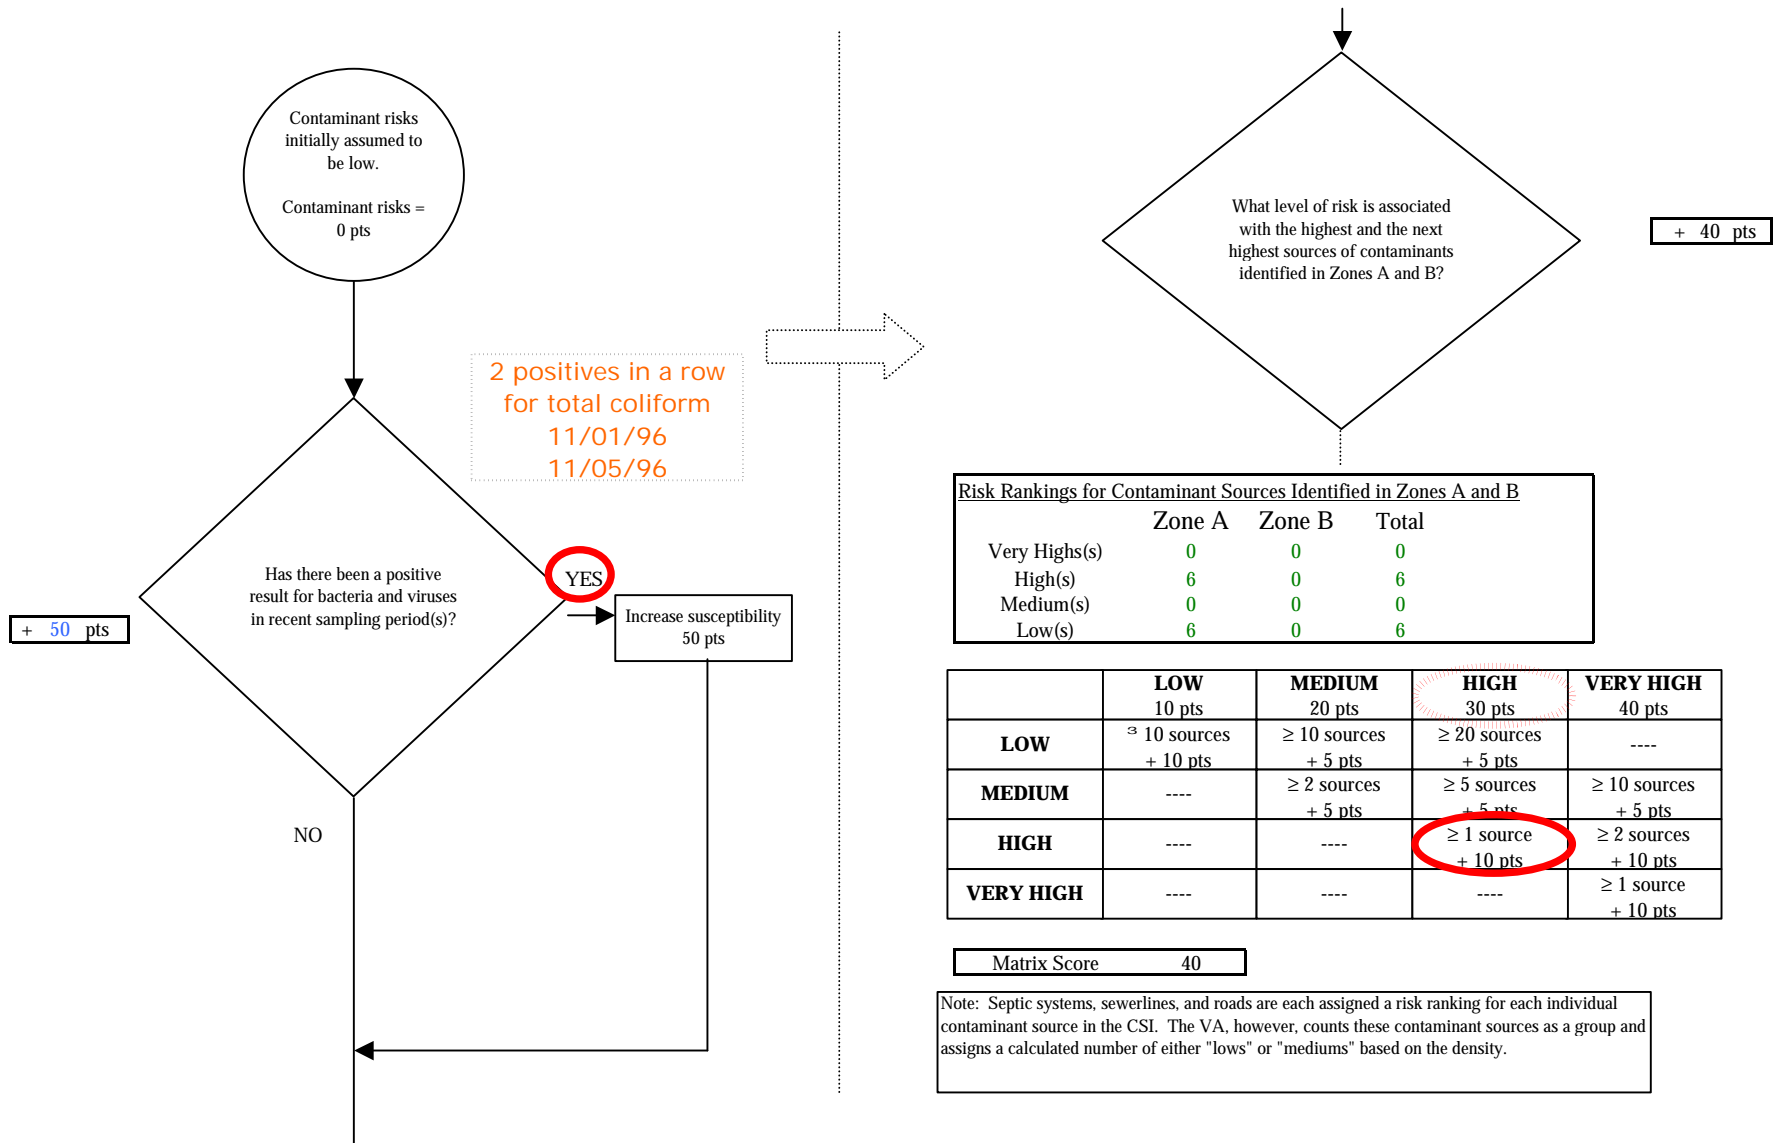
Contaminant risks initially assumed to be low.

Contaminant risks = 0 pts

2 positives in a row for total coliform
11/01/96
11/05/96

Has there been a positive result for bacteria and viruses in recent sampling period(s)?

YES

Increase susceptibility
50 pts

+ 50 pts

NO

What level of risk is associated with the highest and the next highest sources of contaminants identified in Zones A and B?

+ 40 pts

Risk Rankings for Contaminant Sources Identified in Zones A and B

| | Zone A | Zone B | Total |
|---|---|---|---|
| Very Highs(s) | 0 | 0 | 0 |
| High(s) | 6 | 0 | 6 |
| Medium(s) | 0 | 0 | 0 |
| Low(s) | 6 | 0 | 6 |

| | LOW 10 pts | MEDIUM 20 pts | HIGH 30 pts | VERY HIGH 40 pts |
|---|---|---|---|---|
| LOW | ³ 10 sources + 10 pts | ≥ 10 sources + 5 pts | ≥ 20 sources + 5 pts | ---- |
| MEDIUM | ---- | ≥ 2 sources + 5 pts | ≥ 5 sources + 5 pts | ≥ 10 sources + 5 pts |
| HIGH | ---- | ---- | ≥ 1 source + 10 pts | ≥ 2 sources + 10 pts |
| VERY HIGH | ---- | ---- | ---- | ≥ 1 source + 10 pts |

Matrix Score 40

Note: Septic systems, sewerlines, and roads are each assigned a risk ranking for each individual contaminant source in the CSI. The VA, however, counts these contaminant sources as a group and assigns a calculated number of either "lows" or "mediums" based on the density.